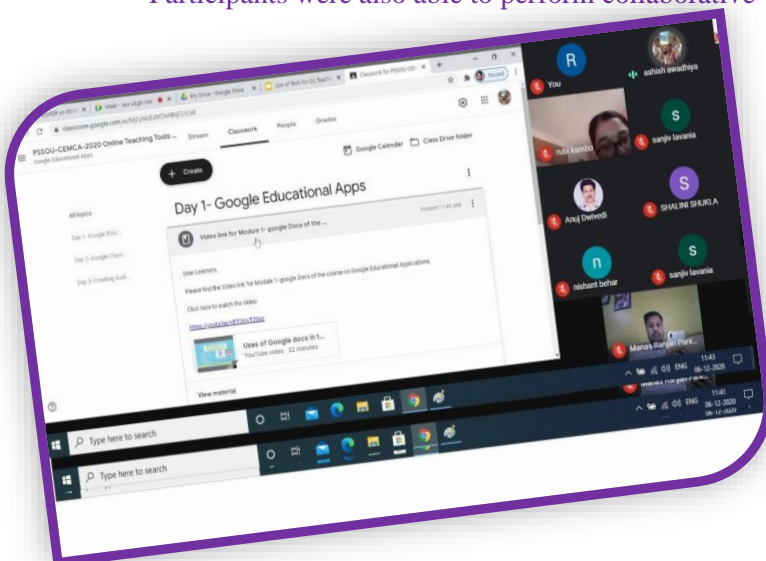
Participants were also able to perform collaborative

PSSOU-CEMCA-2020 Online Teaching Tools...
Google Educational Apps

Stream Classwork People Grades

Google Calendar Class Drive folder

+ Create

All topics

Day 1- Google Edu...

Day 2- Google Class...

Day 3- Creating Asse...

Day 1- Google Educational Apps

Video link for Module 1- google Docs of the ...

Dear Learners,

Please find the Video link for Module 1- google Docs of the course on Google Educational Applications.

Click here to watch the Video

Uses of Google docs in t...
YouTube video · 32 minutes

View material

R
You

ashish awadhiya

S
sanjiv lavania

rubi kamboj

Anuj Dwivedi

S
SHALINI SHUKLA

n
nishant behar

S
sanjiv lavania

Manas Ranjan Pani...

Type here to search

Type here to search

ENG 11:43 06-12-2020

ENG 11:41 06-12-2020